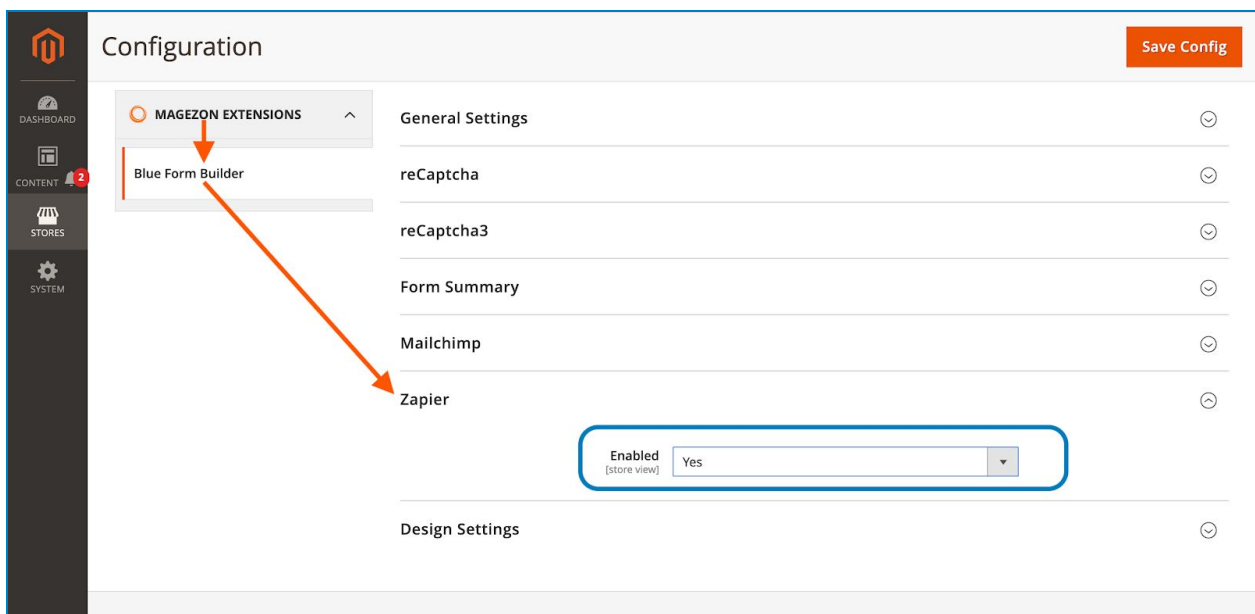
DASHBOARD
CONTENT 2
STORES
SYSTEM

Configuration

Save Config

MAGEZON EXTENSIONS

Blue Form Builder

General Settings

reCaptcha

reCaptcha3

Form Summary

Mailchimp

Zapier

Enabled
[store view]

Yes

Design Settings